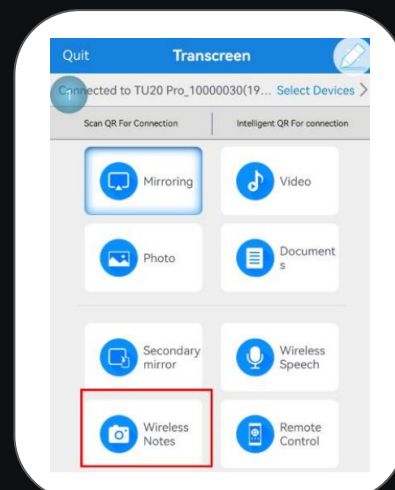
Quit Transcreen

Connected to TU20 Pro_10000030(19... Select Devices >

Scan QR For Connection

Intelligent QR For connection

Mirroring

Video

Photo

Documents

Secondary mirror

Wireless Speech

Wireless Notes

Remote Control